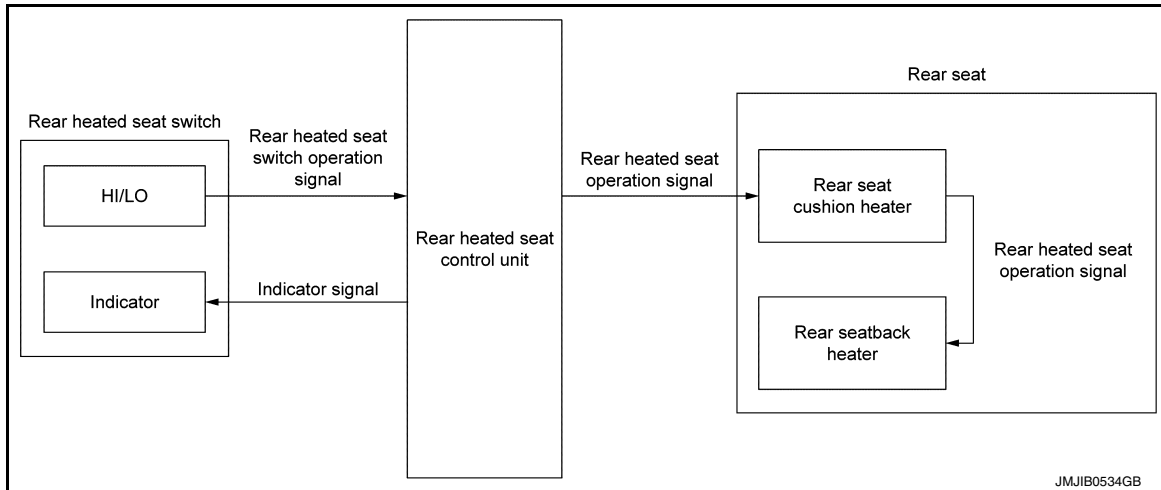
Rear heated seat switch

HI/LO

Indicator

Rear heated seat switch operation signal

Indicator signal

Rear heated seat control unit

Rear heated seat operation signal

Rear seat

Rear seat cushion heater

Rear heated seat operation signal

Rear seatback heater

JMJIB0534GB